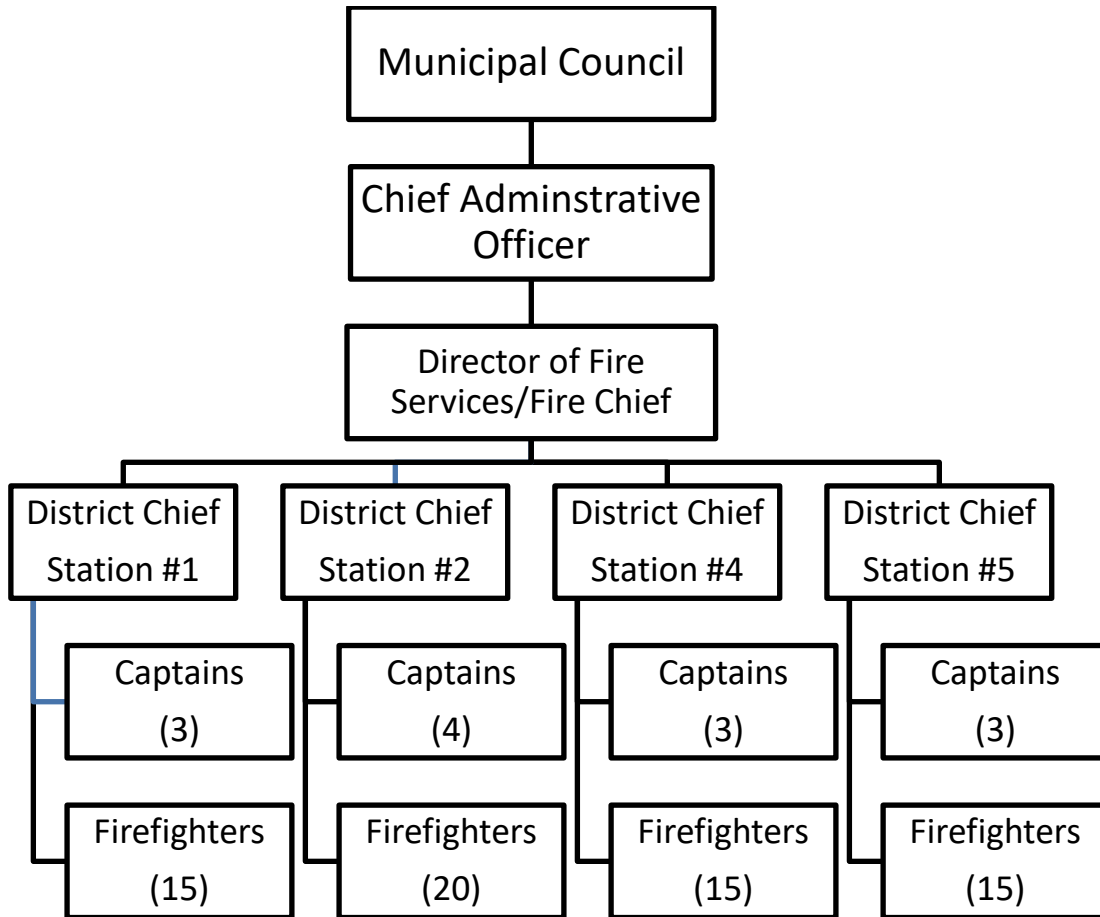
Municipal Council

Chief Adminstrative Officer

Director of Fire Services/Fire Chief

District Chief Station #1

Captains (3)

Firefighters (15)

District Chief Station #2

Captains (4)

Firefighters (20)

District Chief Station #4

Captains (3)

Firefighters (15)

District Chief Station #5

Captains (3)

Firefighters (15)